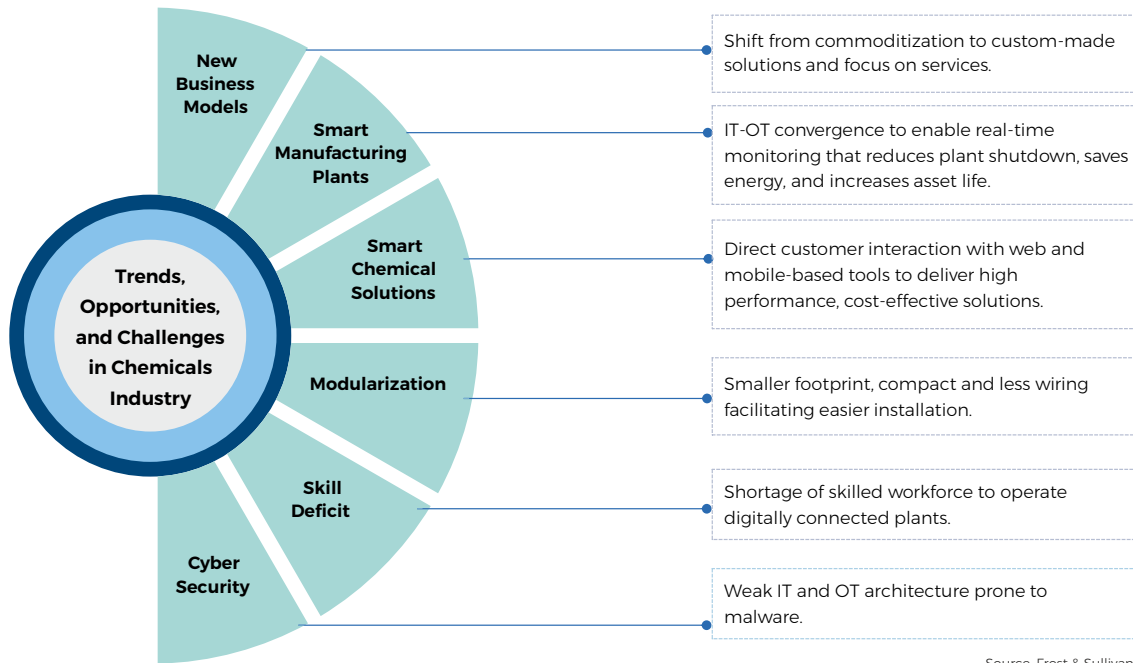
Trends, Opportunities, and Challenges in Chemicals Industry

New Business Models

Shift from commoditization to custom-made solutions and focus on services.

Smart Manufacturing Plants

IT-OT convergence to enable real-time monitoring that reduces plant shutdown, saves energy, and increases asset life.

Smart Chemical Solutions

Direct customer interaction with web and mobile-based tools to deliver high performance, cost-effective solutions.

Modularization

Smaller footprint, compact and less wiring facilitating easier installation.

Skill Deficit

Shortage of skilled workforce to operate digitally connected plants.

Cyber Security

Weak IT and OT architecture prone to malware.

Source: Frost & Sullivan